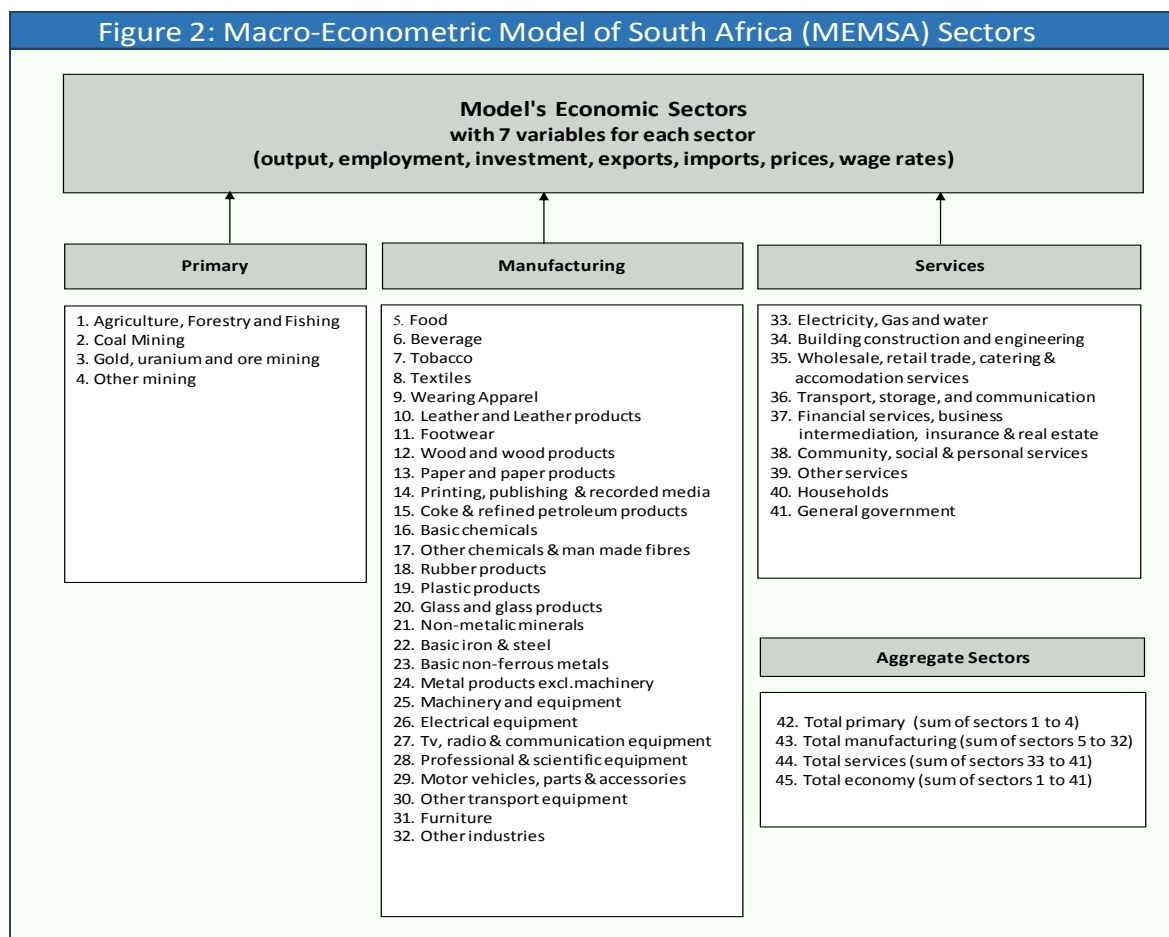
Figure 2: Macro-Econometric Model of South Africa (MEMSA) Sectors

Model's Economic Sectors
with 7 variables for each sector
(output, employment, investment, exports, imports, prices, wage rates)

Primary

Manufacturing

Services

1. Agriculture, Forestry and Fishing
2. Coal Mining
3. Gold, uranium and ore mining
4. Other mining

5. Food
6. Beverage
7. Tobacco
8. Textiles
9. Wearing Apparel
10. Leather and Leather products
11. Footwear
12. Wood and wood products
13. Paper and paper products
14. Printing, publishing & recorded media
15. Coke & refined petroleum products
16. Basic chemicals
17. Other chemicals & man made fibres
18. Rubber products
19. Plastic products
20. Glass and glass products
21. Non-metalic minerals
22. Basic iron & steel
23. Basic non-ferrous metals
24. Metal products excl.machinery
25. Machinery and equipment
26. Electrical equipment
27. Tv, radio & communication equipment
28. Professional & scientific equipment
29. Motor vehicles, parts & accessories
30. Other transport equipment
31. Furniture
32. Other industries

33. Electricity, Gas and water
34. Building construction and engineering
35. Wholesale, retail trade, catering & accomodation services
36. Transport, storage, and communication
37. Financial services, business intermediation, insurance & real estate
38. Community, social & personal services
39. Other services
40. Households
41. General government

Aggregate Sectors

42. Total primary (sum of sectors 1 to 4)
43. Total manufacturing (sum of sectors 5 to 32)
44. Total services (sum of sectors 33 to 41)
45. Total economy (sum of sectors 1 to 41)